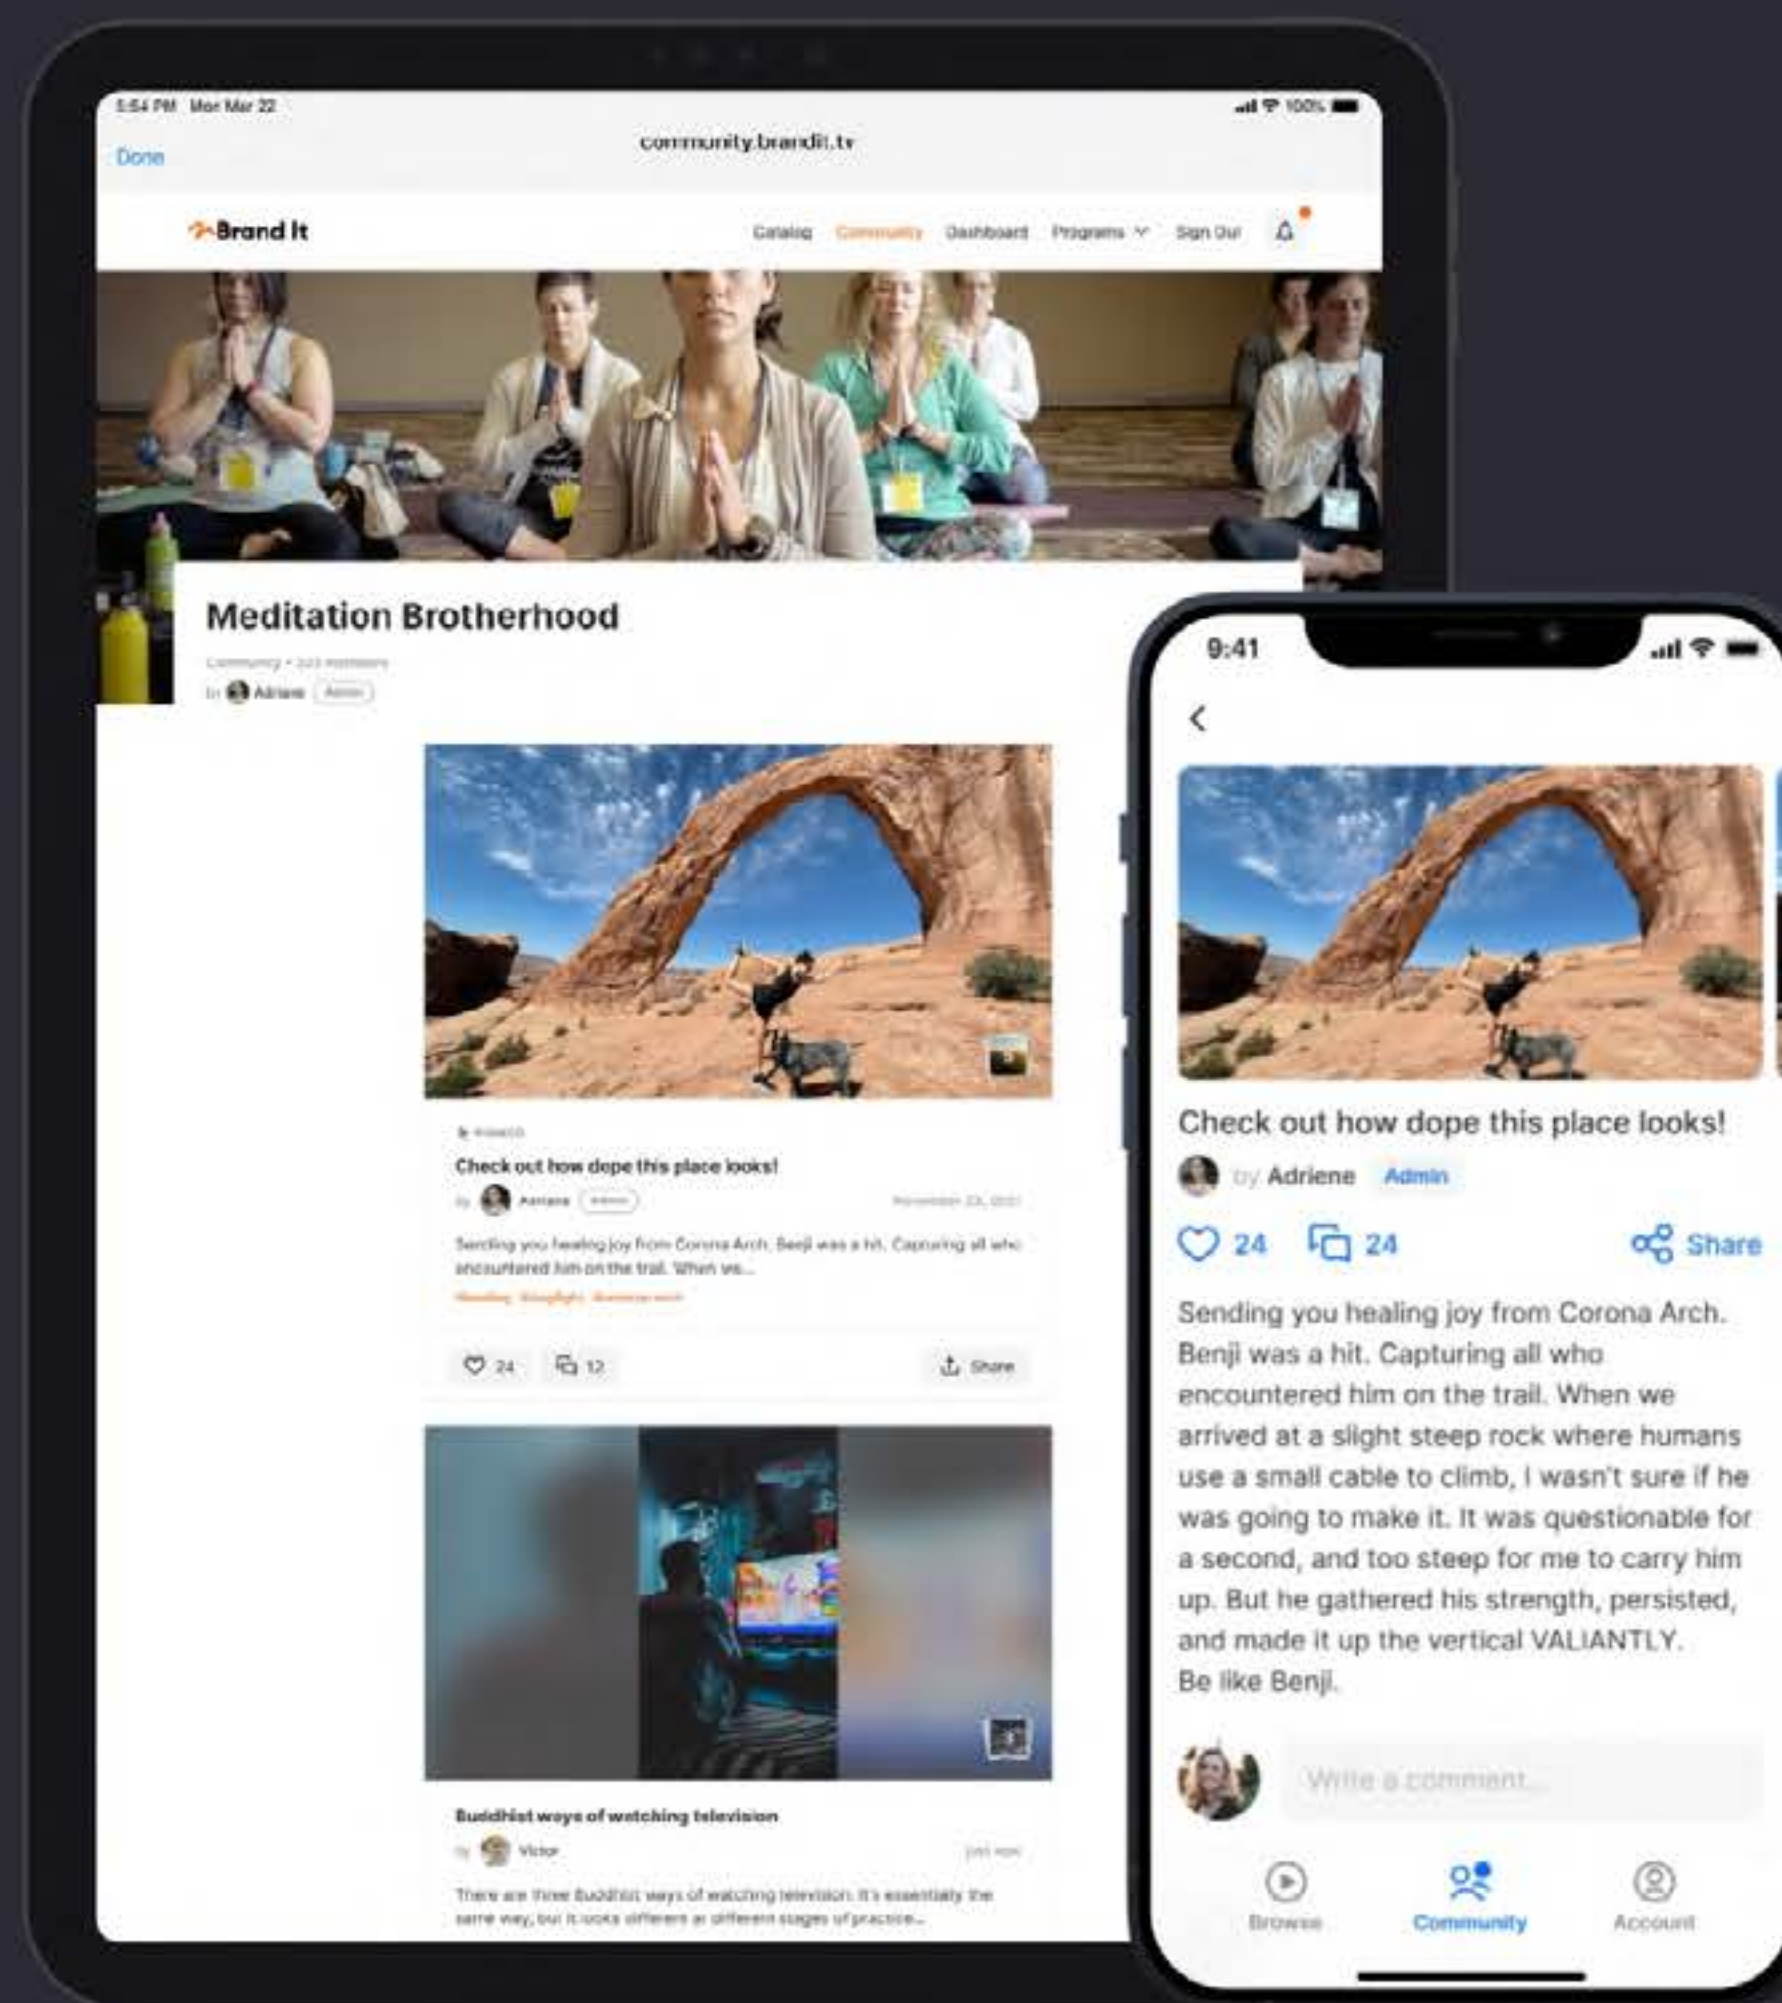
5:54 PM Mon Mar 22

100%

Done

community.brandit.tv

Brand It

Catalog Community Dashboard Programs Sign Out

Meditation Brotherhood

Community • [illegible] members

by Adriene Admin

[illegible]

Check out how dope this place looks!

by Adriene Admin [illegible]

Sending you healing joy from Corona Arch. Benji was a hit. Capturing all who encountered him on the trail. When we...

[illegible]

24 12 Share

Buddhist ways of watching television

by Victor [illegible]

There are three Buddhist ways of watching television. It's essentially the same way, but it looks different at different stages of practice...

9:41

Check out how dope this place looks!

by Adriene Admin

24 24 Share

Sending you healing joy from Corona Arch. Benji was a hit. Capturing all who encountered him on the trail. When we arrived at a slight steep rock where humans use a small cable to climb, I wasn't sure if he was going to make it. It was questionable for a second, and too steep for me to carry him up. But he gathered his strength, persisted, and made it up the vertical VALIANTLY. Be like Benji.

Write a comment...

Browse Community Account